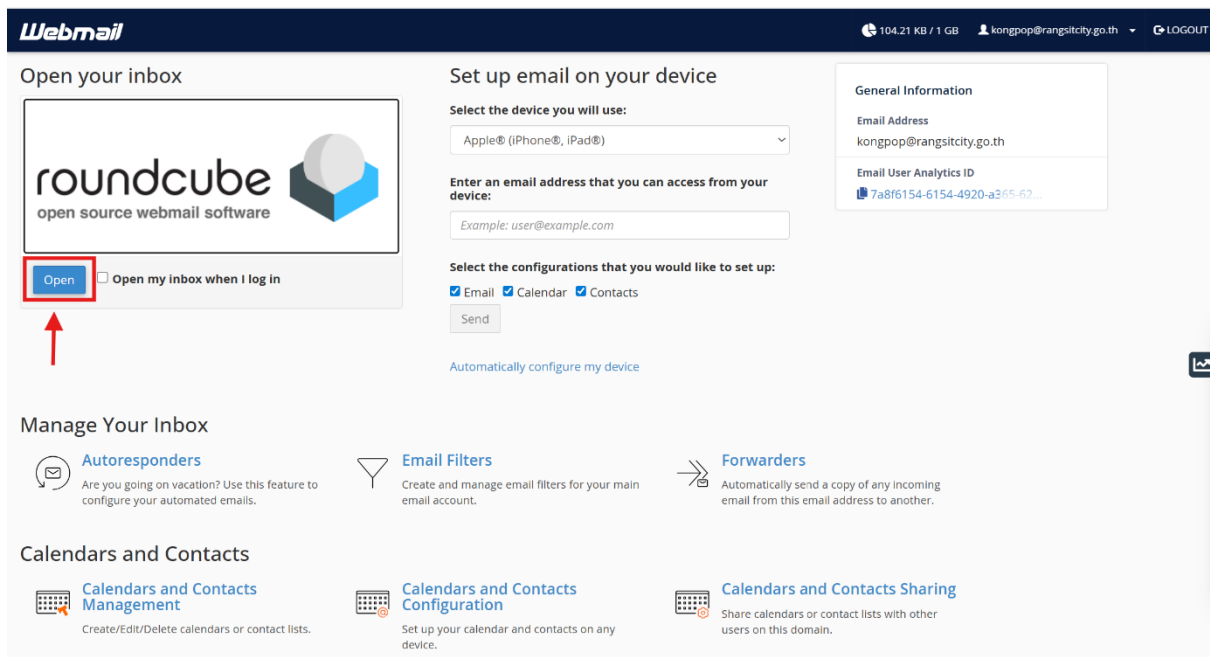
Webmail

104.21 KB / 1 GB kongpop@rangsitcity.go.th LOGOUT

Open your inbox

roundcube
open source webmail software

Open Open my inbox when I log in

Set up email on your device

Select the device you will use:

Apple® (iPhone®, iPad®)

Enter an email address that you can access from your device:

Example: user@example.com

Select the configurations that you would like to set up:

Email Calendar Contacts

Send

Automatically configure my device

General Information

Email Address
kongpop@rangsitcity.go.th

Email User Analytics ID
7a8f6154-6154-4920-a365-62...

Manage Your Inbox

Autoresponders
Are you going on vacation? Use this feature to configure your automated emails.

Email Filters
Create and manage email filters for your main email account.

Forwarders
Automatically send a copy of any incoming email from this email address to another.

Calendars and Contacts

Calendars and Contacts Management
Create/Edit/Delete calendars or contact lists.

Calendars and Contacts Configuration
Set up your calendar and contacts on any device.

Calendars and Contacts Sharing
Share calendars or contact lists with other users on this domain.